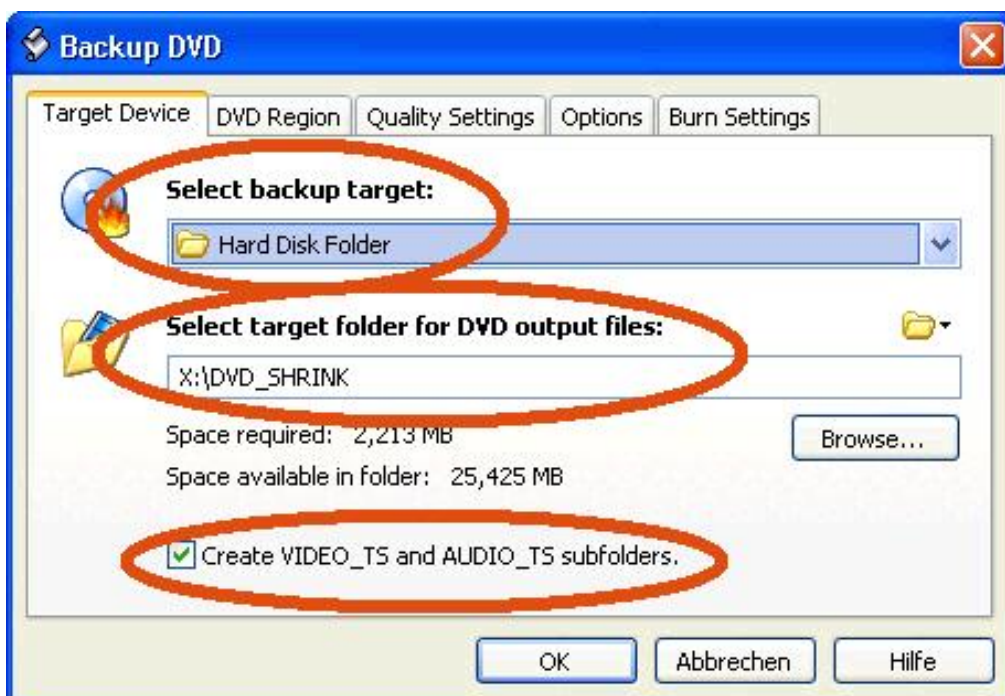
Backup DVD

Target Device | DVD Region | Quality Settings | Options | Burn Settings

Select backup target:

Hard Disk Folder

Select target folder for DVD output files:

X:\DVD_SHRINK

Space required: 2,213 MB

Browse...

Space available in folder: 25,425 MB

Create VIDEO_TS and AUDIO_TS subfolders.

OK

Abbrechen

Hilfe